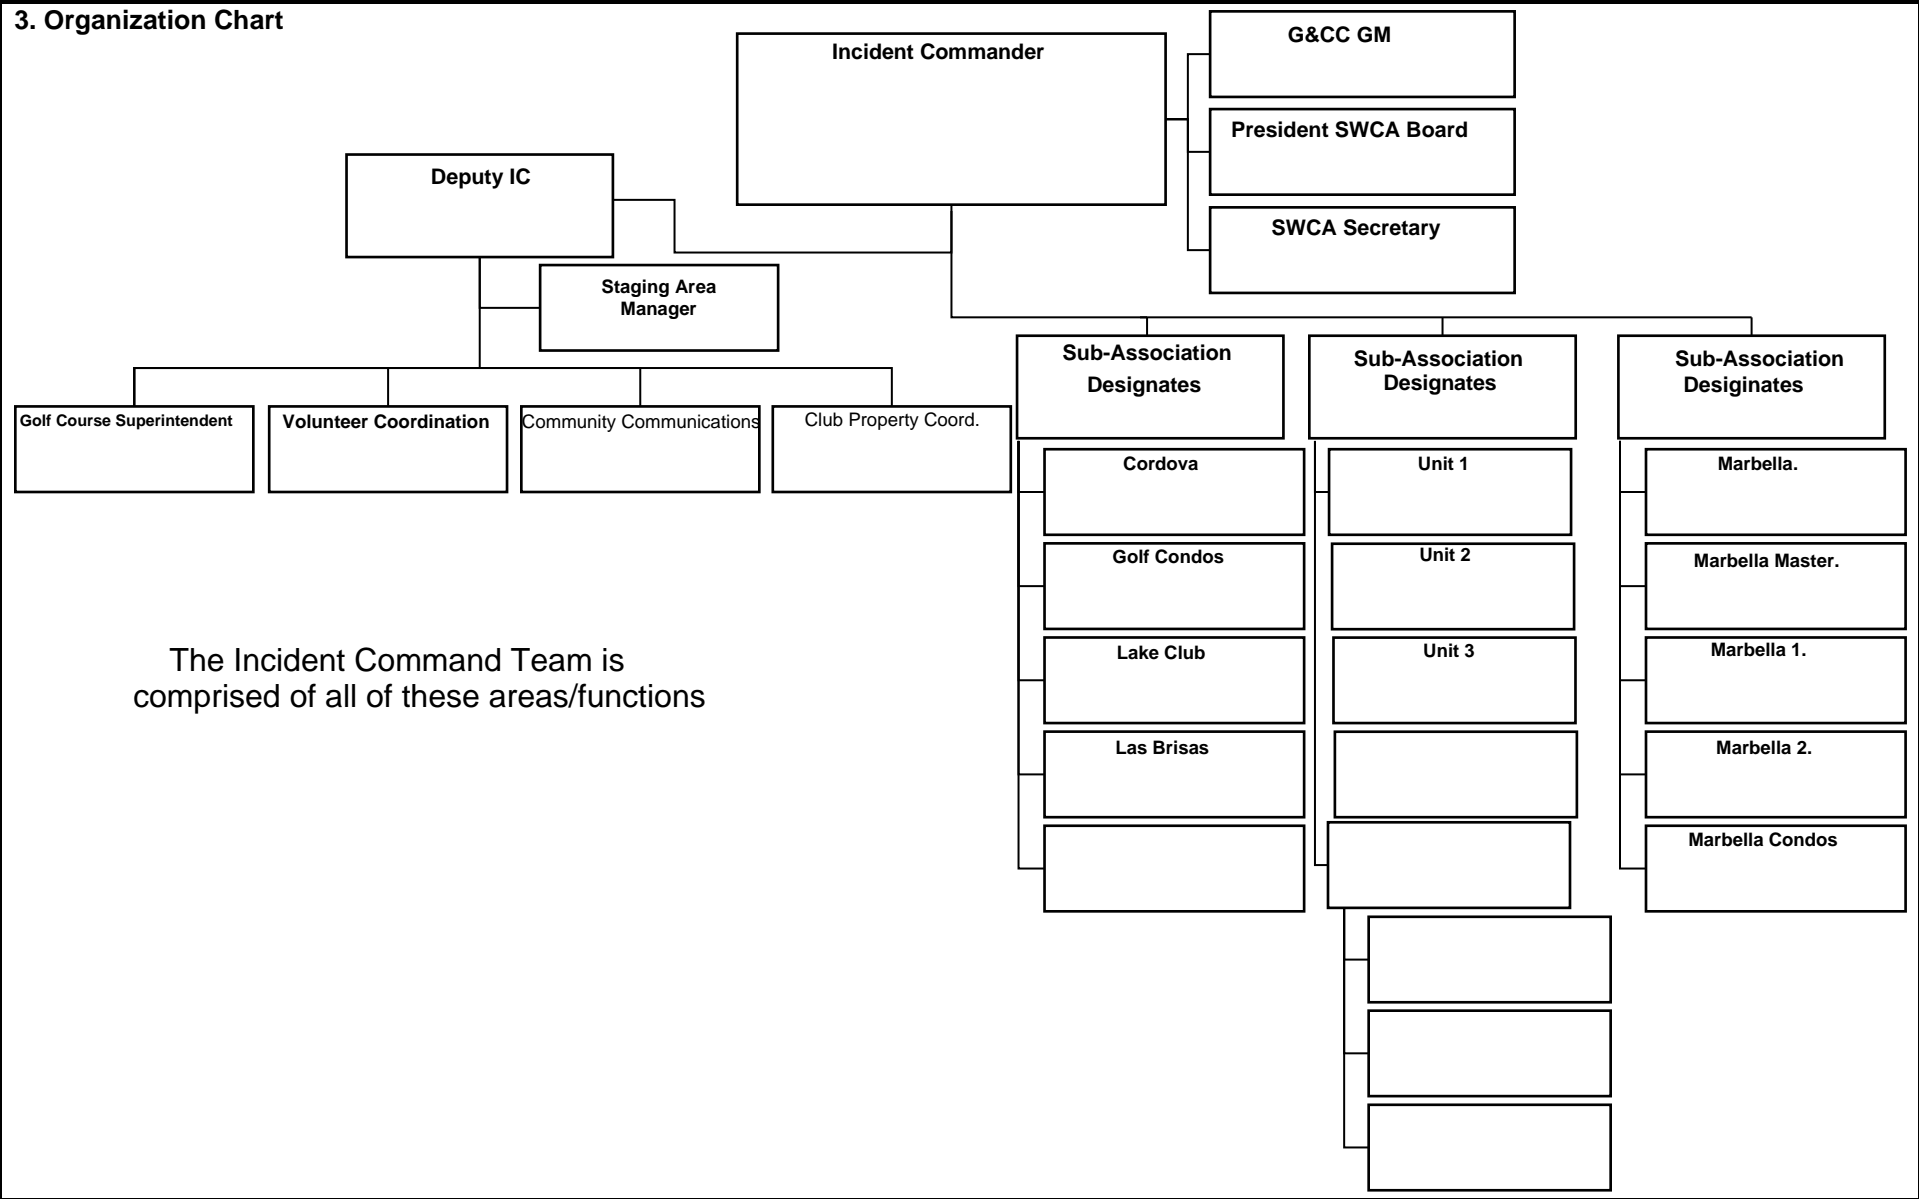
3. Organization Chart

Incident Commander

G&CC GM

President SWCA Board

SWCA Secretary

Deputy IC

Staging Area Manager

Golf Course Superintendent

Volunteer Coordination

Community Communications

Club Property Coord.

Sub-Association Designates

Cordova

Golf Condos

Lake Club

Las Brisas

Sub-Association Designates

Unit 1

Unit 2

Unit 3

Sub-Association Desiginates

Marbella.

Marbella Master.

Marbella 1.

Marbella 2.

Marbella Condos

The Incident Command Team is comprised of all of these areas/functions